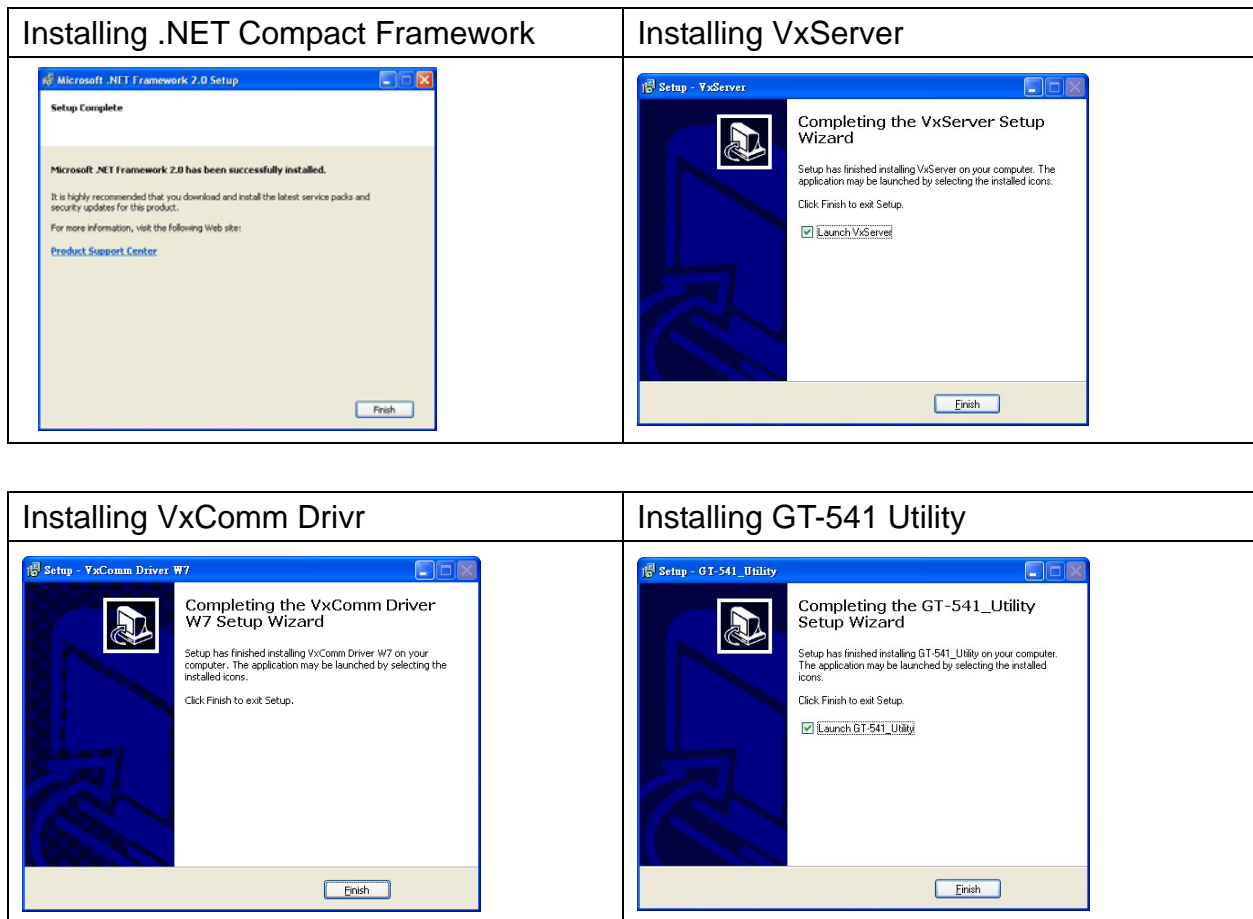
| Installing .NET Compact Framework | Installing VxServer |
|---|---|
| Microsoft .NET Framework 2.0 Setup<br>Setup Complete<br>Microsoft .NET Framework 2.0 has been successfully installed.<br>It is highly recommended that you download and install the latest service packs and security updates for this product.<br>For more information, visit the following Web site:<br>Product Support Center<br>Finish | Setup - VxServer<br>Completing the VxServer Setup Wizard<br>Setup has finished installing VxServer on your computer. The application may be launched by selecting the installed icons.<br>Click Finish to exit Setup.<br>Launch VxServer<br>Finish |

| Installing VxComm Drivr | Installing GT-541 Utility |
|---|---|
| Setup - VxComm Driver W7<br>Completing the VxComm Driver W7 Setup Wizard<br>Setup has finished installing VxComm Driver W7 on your computer. The application may be launched by selecting the installed icons.<br>Click Finish to exit Setup.<br>Finish | Setup - GT-541_Utility<br>Completing the GT-541_Utility Setup Wizard<br>Setup has finished installing GT-541_Utility on your computer. The application may be launched by selecting the installed icons.<br>Click Finish to exit Setup.<br>Launch GT-541_Utility<br>Finish |